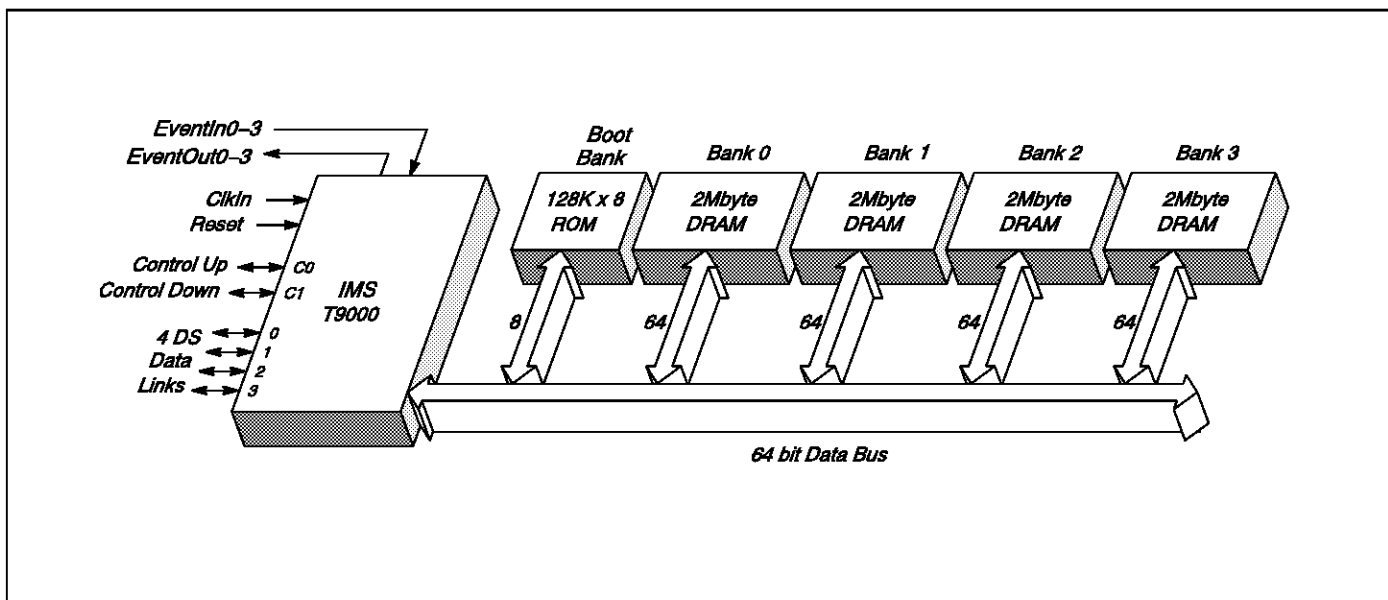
EventIn0–3
EventOut0–3
ClkIn
Reset
Control Up
Control Down
C0
C1
IMS
T9000
4 DS
Data
Links
0
1
2
3

Boot Bank
128K x 8 ROM

Bank 0
2Mbyte DRAM

Bank 1
2Mbyte DRAM

Bank 2
2Mbyte DRAM

Bank 3
2Mbyte DRAM

8
64
64
64
64

64 bit Data Bus